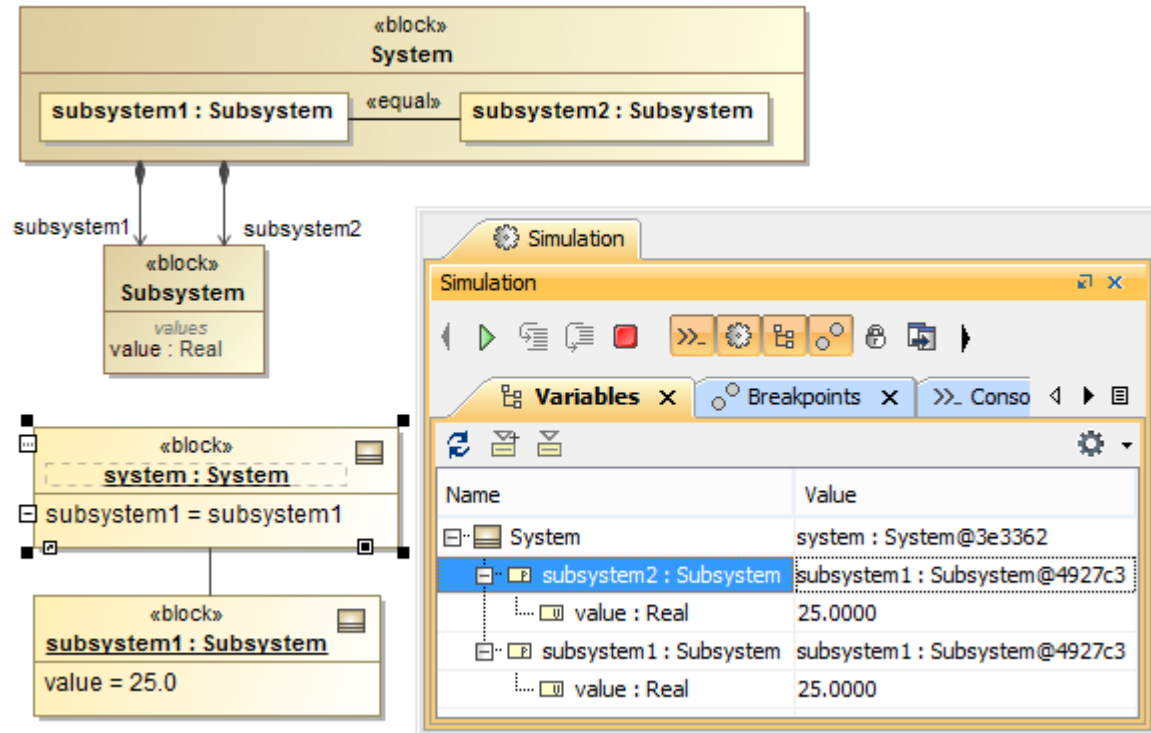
«block»
System

subsystem1 : Subsystem
«equal»
subsystem2 : Subsystem

subsystem1
subsystem2

«block»
Subsystem
values
value : Real

«block»
system : System
subsystem1 = subsystem1

«block»
subsystem1 : Subsystem
value = 25.0

Simulation

Simulation

Variables ×
Breakpoints ×
Conso

| Name | Value |
|---|---|
| System | system : System@3e3362 |
| subsystem2 : Subsystem | subsystem1 : Subsystem@4927c3 |
| value : Real | 25.0000 |
| subsystem1 : Subsystem | subsystem1 : Subsystem@4927c3 |
| value : Real | 25.0000 |